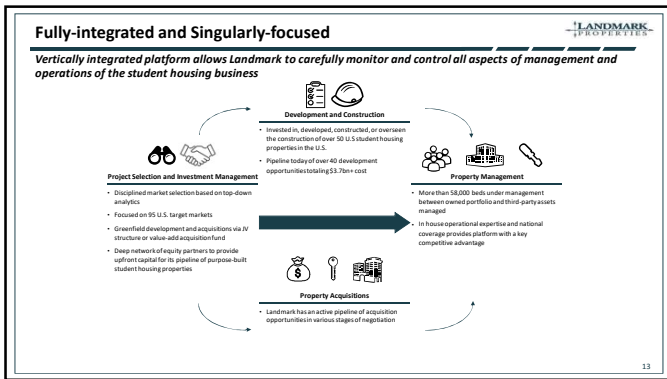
Fully-integrated and Singularly-focused

LANDMARK PROPERTIES

Vertically integrated platform allows Landmark to carefully monitor and control all aspects of management and operations of the student housing business

Development and Construction

• Invested in, developed, constructed, or overseen the construction of over 50 U.S student housing properties in the U.S.

• Pipeline today of over 40 development opportunities totaling $3.7bn+ cost

Project Selection and Investment Management

• Disciplined market selection based on top-down analytics

• Focused on 95 U.S. target markets

• Greenfield development and acquisitions via JV structure or value-add acquisition fund

• Deep network of equity partners to provide upfront capital for its pipeline of purpose-built student housing properties

Property Management

• More than 58,000 beds under management between owned portfolio and third-party assets managed

• In house operational expertise and national coverage provides platform with a key competitive advantage

Property Acquisitions

• Landmark has an active pipeline of acquisition opportunities in various stages of negotiation

13